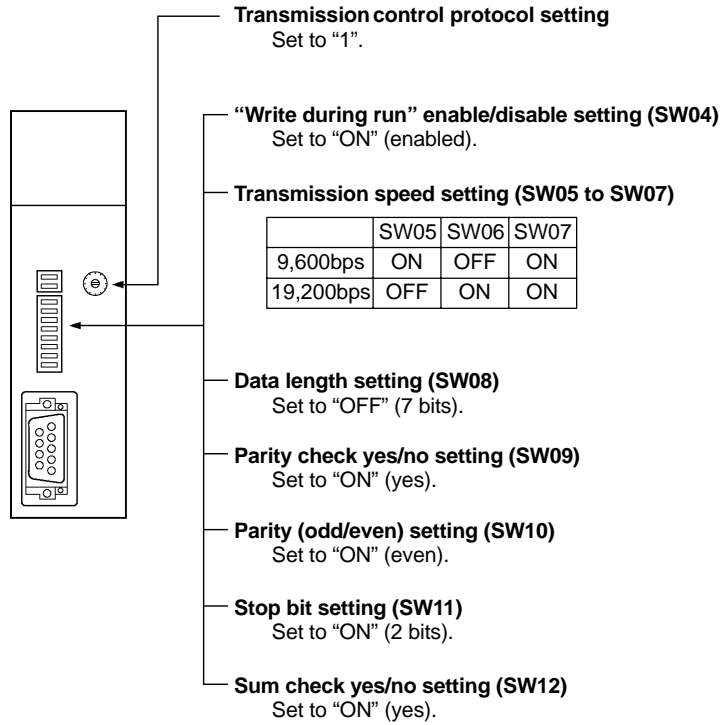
**Transmission control protocol setting**
Set to “1”.

**“Write during run” enable/disable setting (SW04)**
Set to “ON” (enabled).

**Transmission speed setting (SW05 to SW07)**

| | SW05 | SW06 | SW07 |
|---|---|---|---|
| 9,600bps | ON | OFF | ON |
| 19,200bps | OFF | ON | ON |

**Data length setting (SW08)**
Set to “OFF” (7 bits).

**Parity check yes/no setting (SW09)**
Set to “ON” (yes).

**Parity (odd/even) setting (SW10)**
Set to “ON” (even).

**Stop bit setting (SW11)**
Set to “ON” (2 bits).

**Sum check yes/no setting (SW12)**
Set to “ON” (yes).